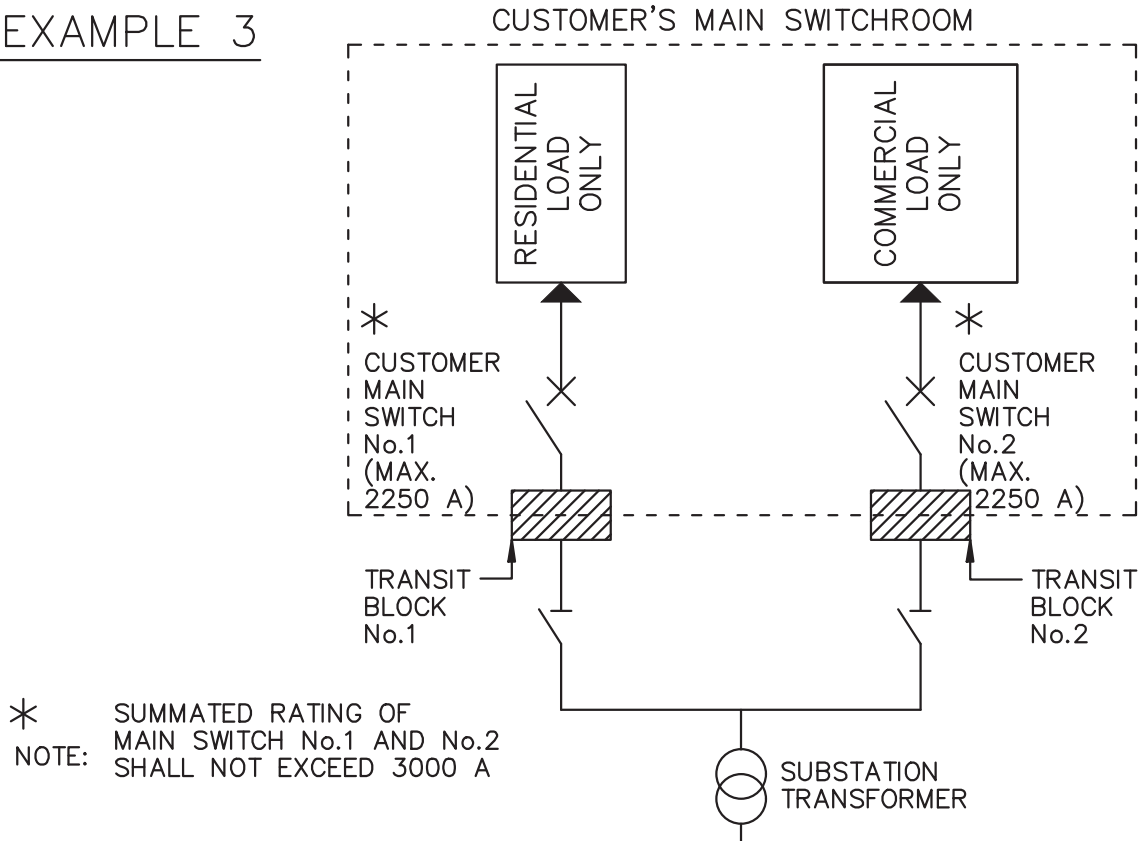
EXAMPLE 3

CUSTOMER'S MAIN SWITCHROOM

RESIDENTIAL LOAD ONLY

COMMERCIAL LOAD ONLY

*
CUSTOMER MAIN SWITCH No.1 (MAX. 2250 A)

*
CUSTOMER MAIN SWITCH No.2 (MAX. 2250 A)

TRANSIT BLOCK No.1

TRANSIT BLOCK No.2

* NOTE: SUMMATED RATING OF MAIN SWITCH No.1 AND No.2 SHALL NOT EXCEED 3000 A

SUBSTATION TRANSFORMER